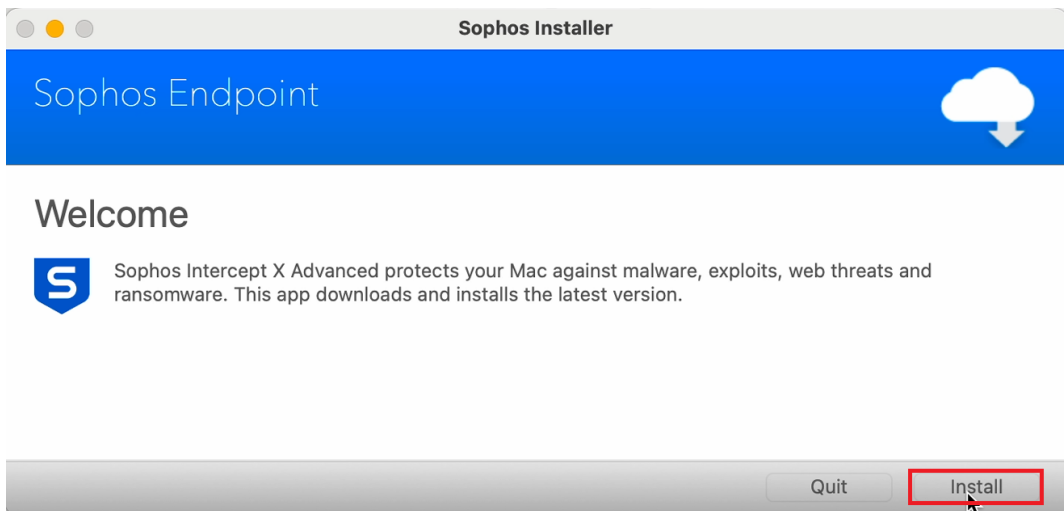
Sophos Installer

Sophos Endpoint

Welcome

S

Sophos Intercept X Advanced protects your Mac against malware, exploits, web threats and ransomware. This app downloads and installs the latest version.

Quit

Install